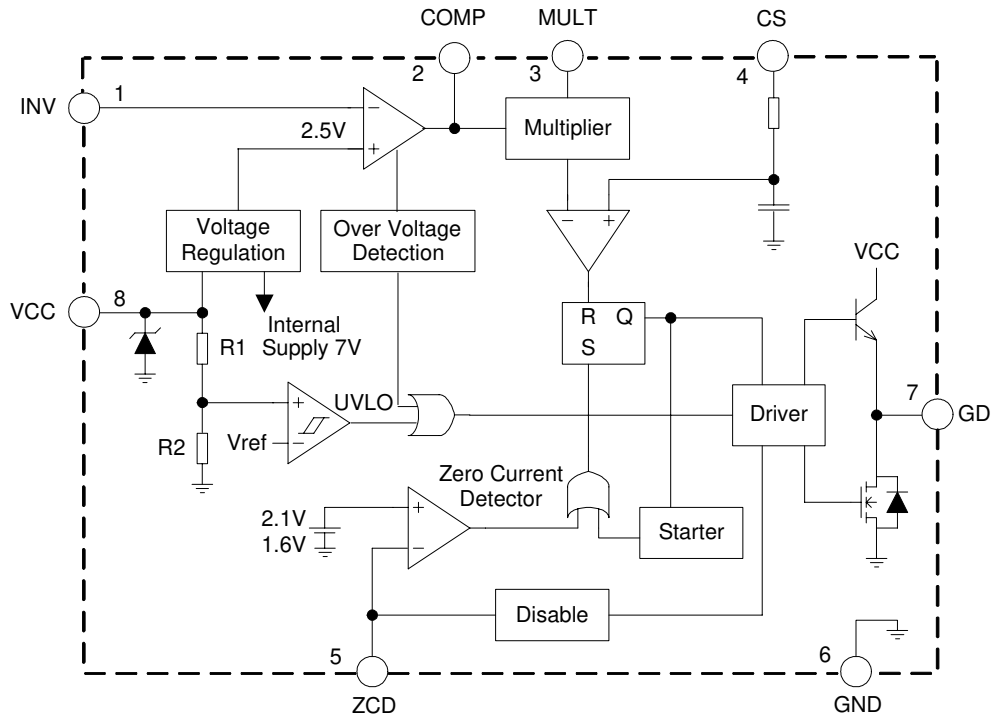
COMP
MULT
CS
2
3
4
INV
1
2.5V
Multiplier
Voltage Regulation
Over Voltage Detection
VCC
VCC
8
Internal Supply 7V
R
Q
S
R1
UVLO
7
GD
Driver
R2
Vref
Zero Current Detector
2.1V
1.6V
Starter
Disable
5
ZCD
6
GND